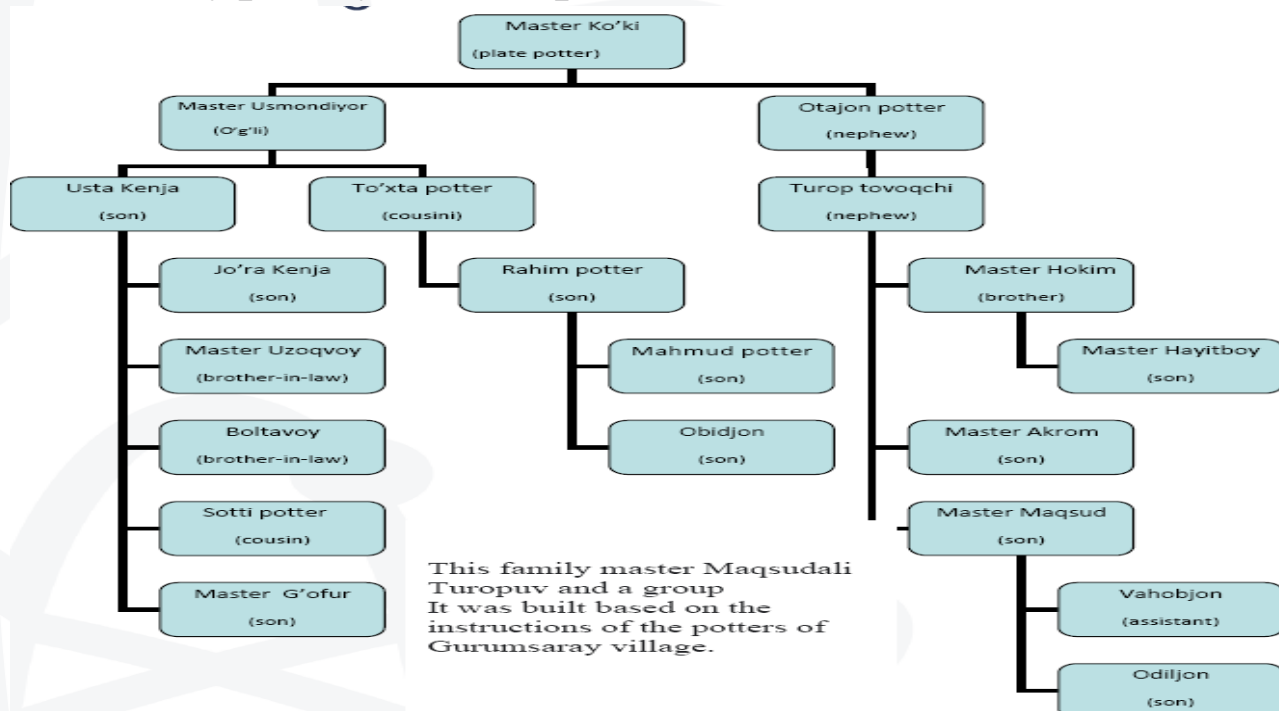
Master Ko'ki
(plate potter)

Master Usmondiyor
(O'g'li)

Otajon potter
(nephew)

Usta Kenja
(son)

To'xta potter
(cousini)

Turop tovoqchi
(nephew)

Jo'ra Kenja
(son)

Rahim potter
(son)

Master Hokim
(brother)

Master Uzoqvoy
(brother-in-law)

Mahmud potter
(son)

Master Hayitboy
(son)

Boltavoy
(brother-in-law)

Obidjon
(son)

Master Akrom
(son)

Sotti potter
(cousin)

Master Maqsud
(son)

Master G'ofur
(son)

This family master Maqsudali Turopuv and a group
It was built based on the instructions of the potters of Gurumsaray village.

Vahobjon
(assistant)

Odiljon
(son)